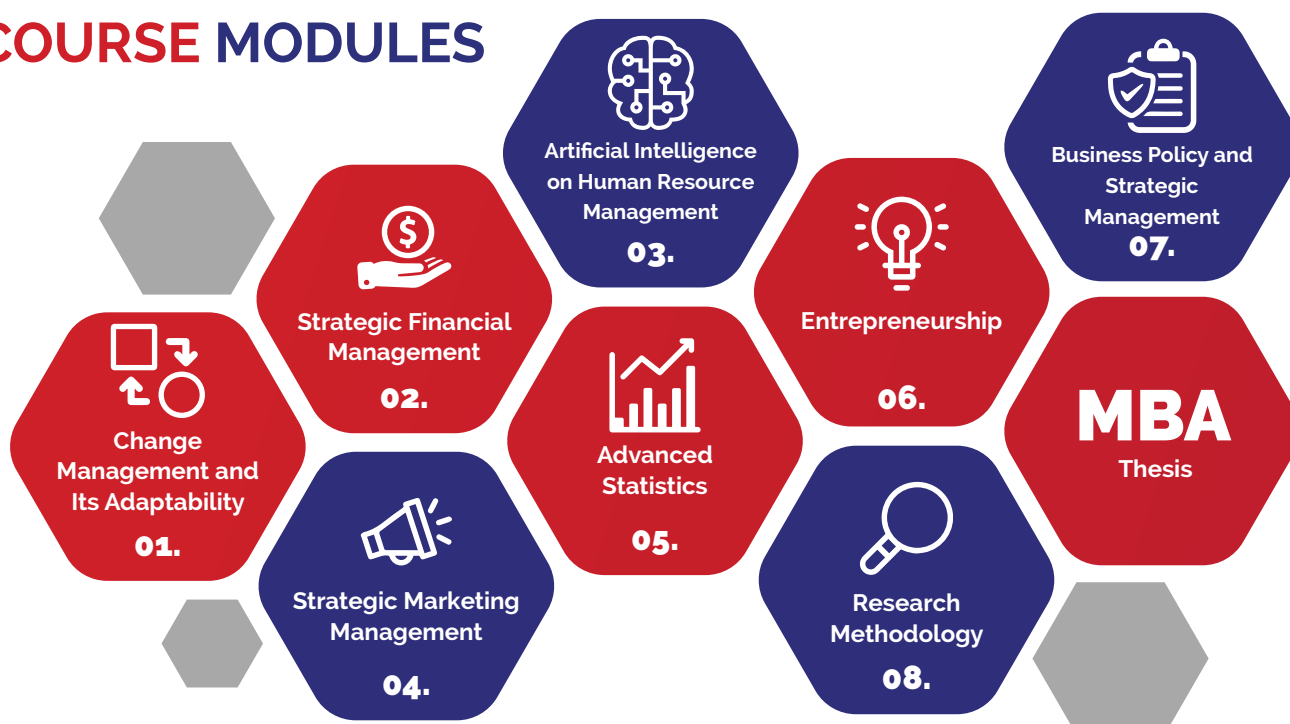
COURSE MODULES

Change Management and Its Adaptability
01.

Strategic Financial Management
02.

Artificial Intelligence on Human Resource Management
03.

Strategic Marketing Management
04.

Advanced Statistics
05.

Entrepreneurship
06.

Business Policy and Strategic Management
07.

Research Methodology
08.

MBA
Thesis